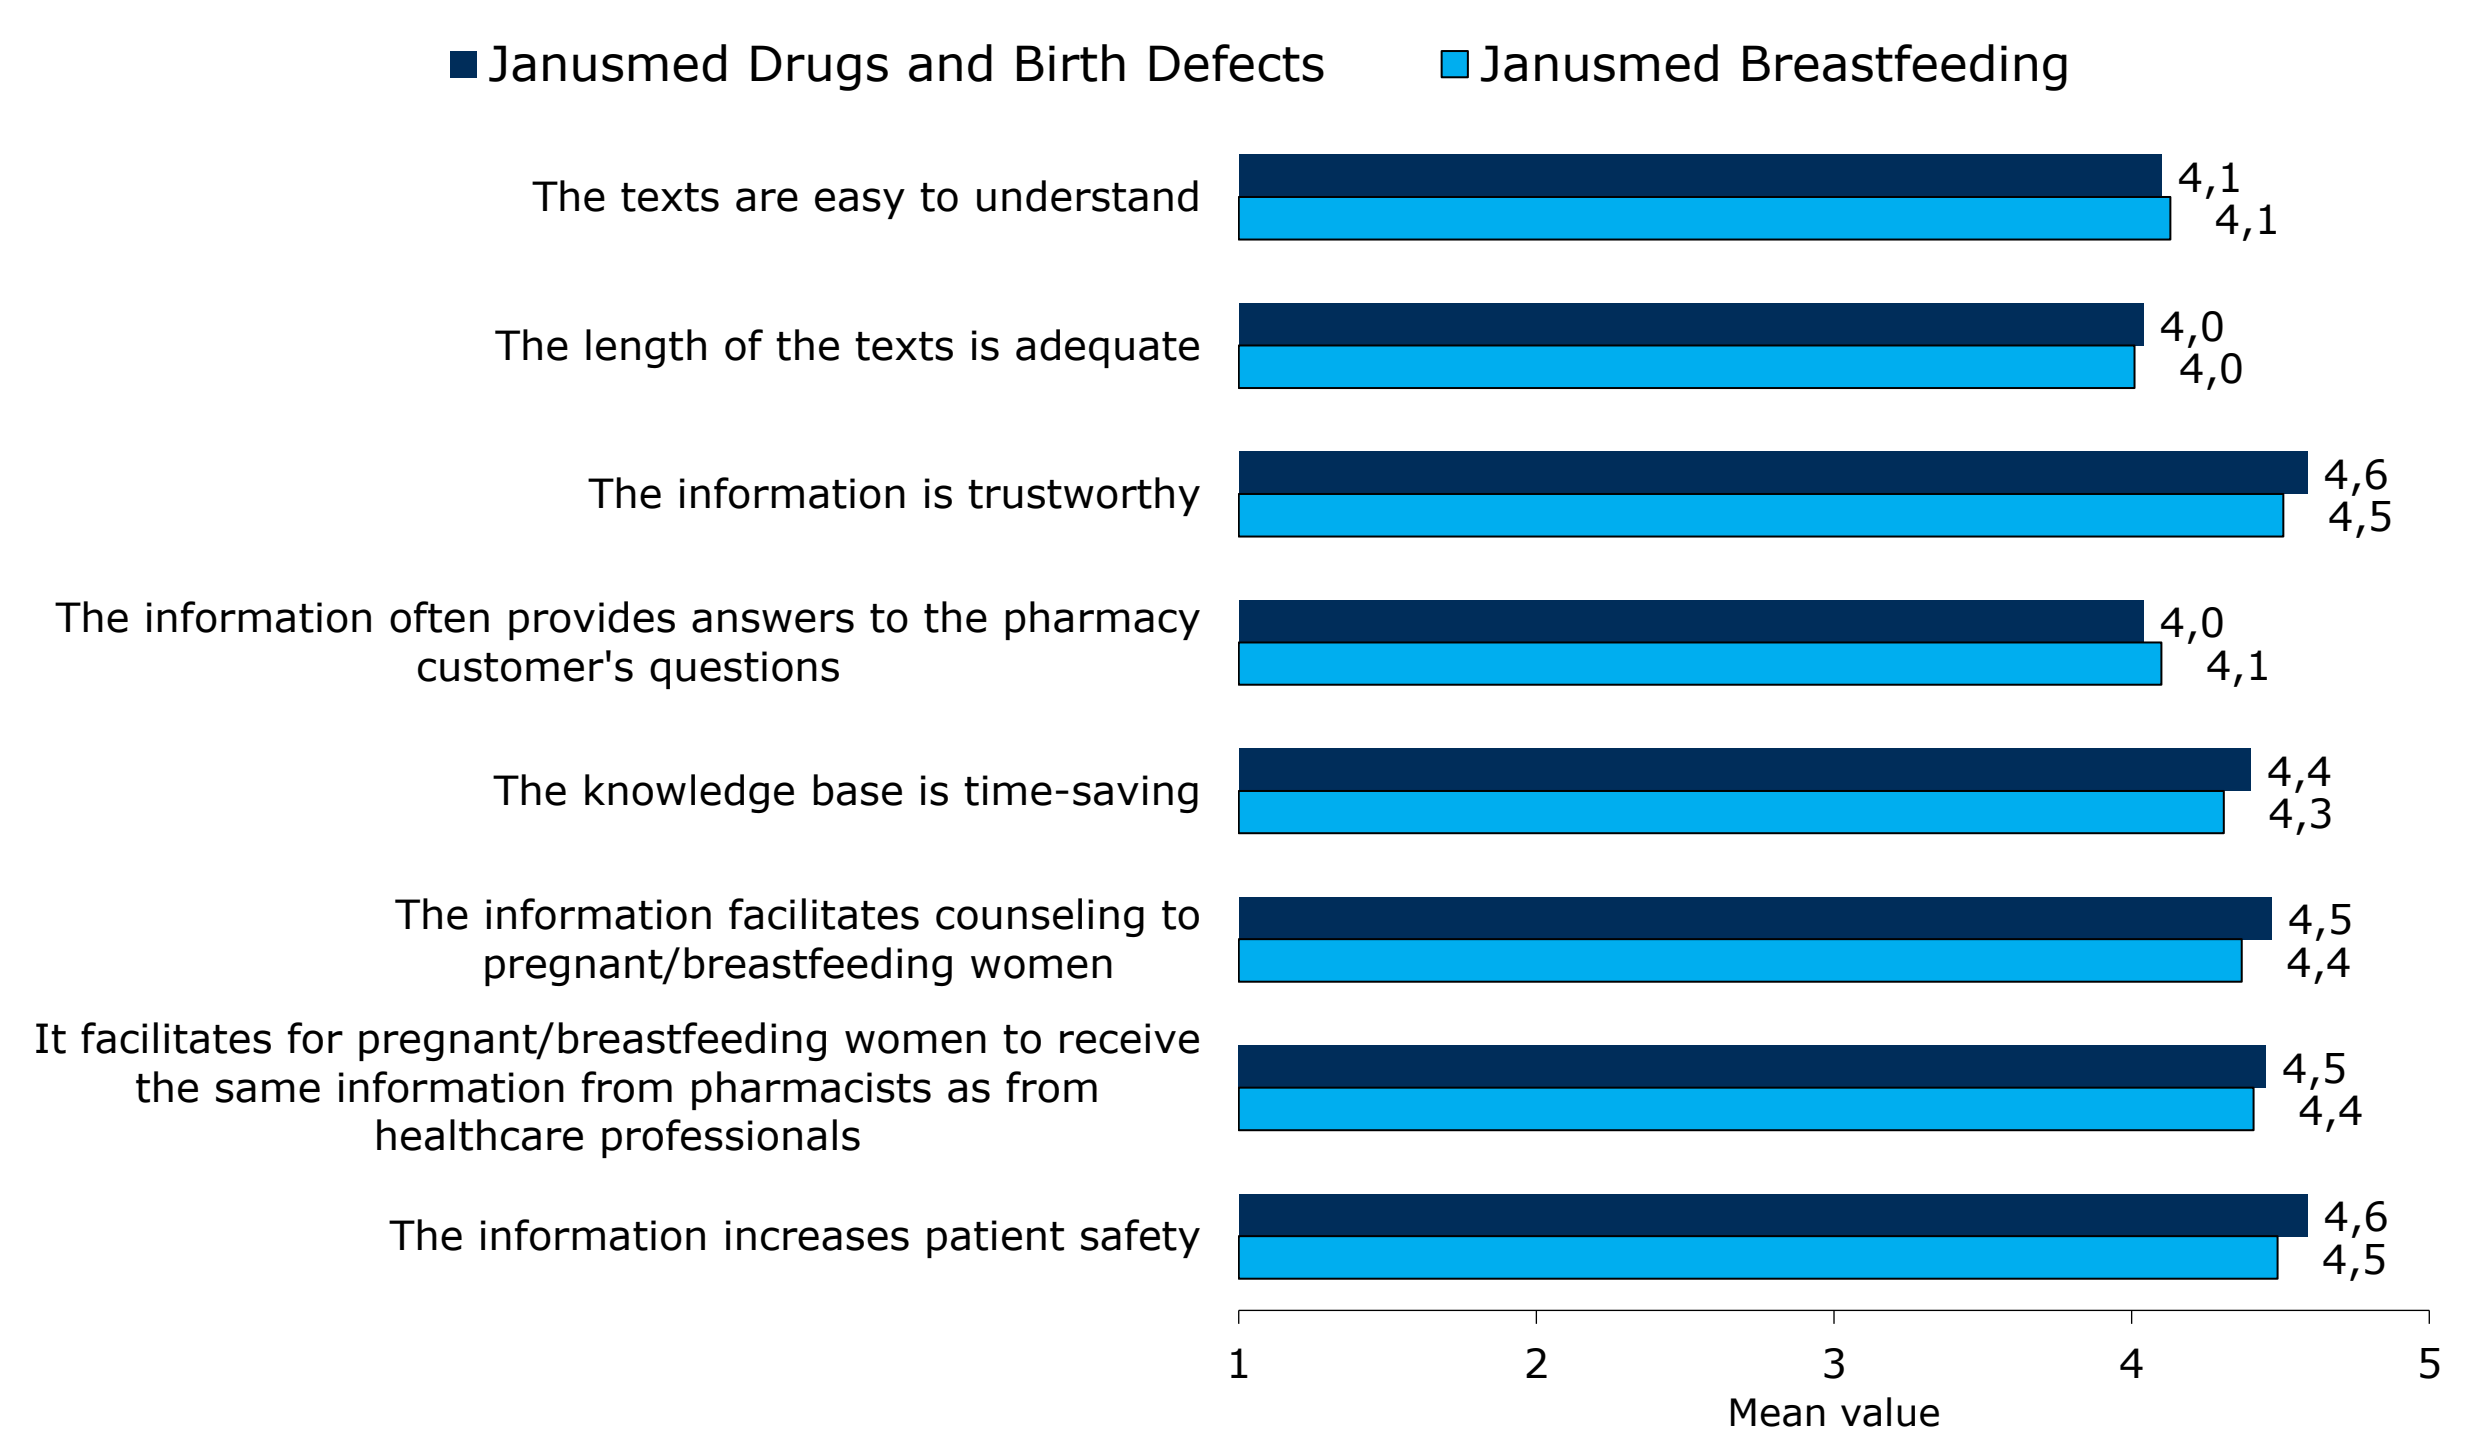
Janusmed Drugs and Birth Defects Janusmed Breastfeeding

The texts are easy to understand 4,1 4,1

The length of the texts is adequate 4,0 4,0

The information is trustworthy 4,6 4,5

The information often provides answers to the pharmacy customer's questions 4,0 4,1

The knowledge base is time-saving 4,4 4,3

The information facilitates counseling to pregnant/breastfeeding women 4,5 4,4

It facilitates for pregnant/breastfeeding women to receive the same information from pharmacists as from healthcare professionals 4,5 4,4

The information increases patient safety 4,6 4,5

1 2 3 4 5

Mean value